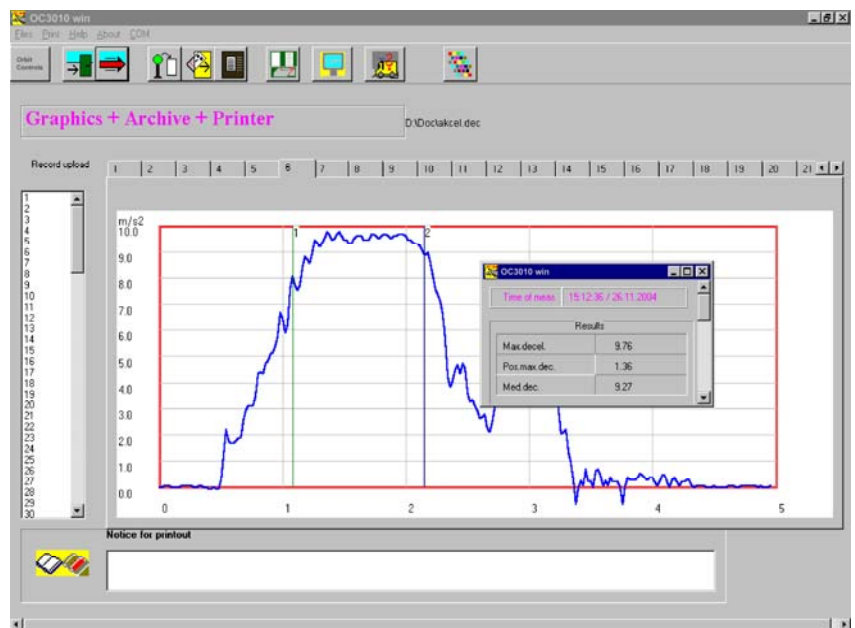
OC3010 win

Files Print Help About COM

Orbit Controls

Graphics + Archive + Printer

D:\Doc\akcel.dec

Record upload

1 2 3 4 5 6 7 8 9 10 11 12 13 14 15 16 17 18 19 20 21

1
2
3
4
5
6
7
8
9
10
11
12
13
14
15
16
17
18
19
20
21
22
23
24
25
26
27
28
29
30

m/s2
10.0
9.0
8.0
7.0
6.0
5.0
4.0
3.0
2.0
1.0
0.0

0 1 2 3 4 5

1 2

OC3010 win

Time of meas. 15:12:36 / 26.11.2004

Results

| | |
|---|---|
| Max.decel. | 9.76 |
| Pos.max.dec. | 1.36 |
| Med.dec. | 9.27 |

Notice for printout